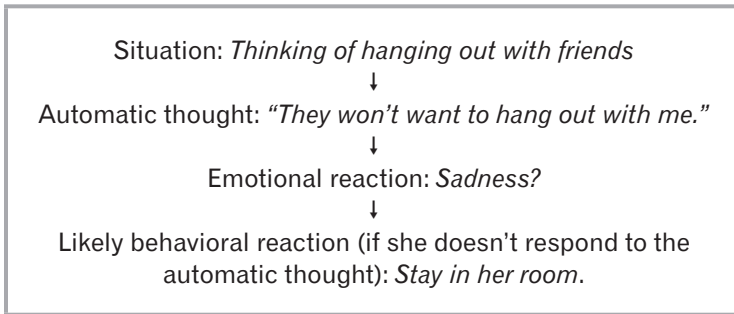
Situation: Thinking of hanging out with friends
↓
Automatic thought: “They won’t want to hang out with me.”
↓
Emotional reaction: Sadness?
↓
Likely behavioral reaction (if she doesn’t respond to the automatic thought): Stay in her room.